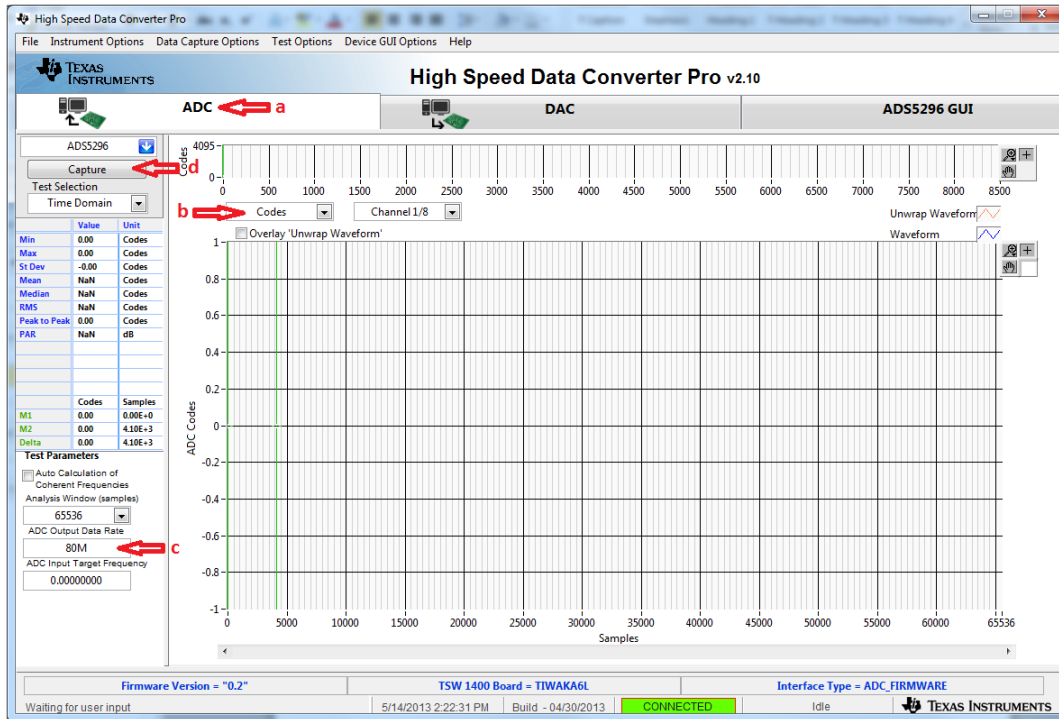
High Speed Data Converter Pro

File Instrument Options Data Capture Options Test Options Device GUI Options Help

TEXAS INSTRUMENTS

High Speed Data Converter Pro v2.10

ADC a

DAC

ADS5296 GUI

ADS5296

Capture d

Test Selection

Time Domain

| | Value | Unit |
|---|---|---|
| Min | 0.00 | Codes |
| Max | 0.00 | Codes |
| St Dev | -0.00 | Codes |
| Mean | NaN | Codes |
| Median | NaN | Codes |
| RMS | NaN | Codes |
| Peak to Peak | 0.00 | Codes |
| PAR | NaN | dB |

| | Codes | Samples |
|---|---|---|
| M1 | 0.00 | 0.00E+0 |
| M2 | 0.00 | 4.10E+3 |
| Delta | 0.00 | 4.10E+3 |

Test Parameters

Auto Calculation of Coherent Frequencies

Analysis Window (samples)

65536

ADC Output Data Rate

80M c

ADC Input Target Frequency

0.00000000

4095 Codes 0

0 500 1000 1500 2000 2500 3000 3500 4000 4500 5000 5500 6000 6500 7000 7500 8000 8500

b Codes Channel 1/8

Unwrap Waveform

Waveform

Overlay 'Unwrap Waveform'

1 0.8 0.6 0.4 0.2 0 -0.2 -0.4 -0.6 -0.8 -1

ADC Codes

0 5000 10000 15000 20000 25000 30000 35000 40000 45000 50000 55000 60000 65536

Samples

Firmware Version = "0.2"

TSW 1400 Board = TIWAKA6L

Interface Type = ADC_FIRMWARE

Waiting for user input

5/14/2013 2:22:31 PM

Build - 04/30/2013

CONNECTED

Idle

TEXAS INSTRUMENTS